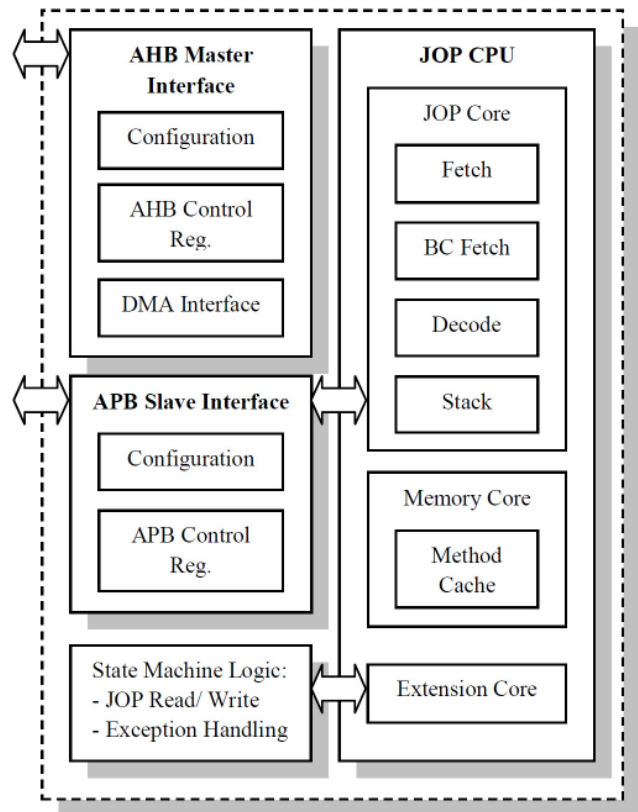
AHB Master Interface

Configuration

AHB Control Reg.

DMA Interface

APB Slave Interface

Configuration

APB Control Reg.

State Machine Logic:
- JOP Read/ Write
- Exception Handling

JOP CPU

JOP Core

Fetch

BC Fetch

Decode

Stack

Memory Core

Method Cache

Extension Core